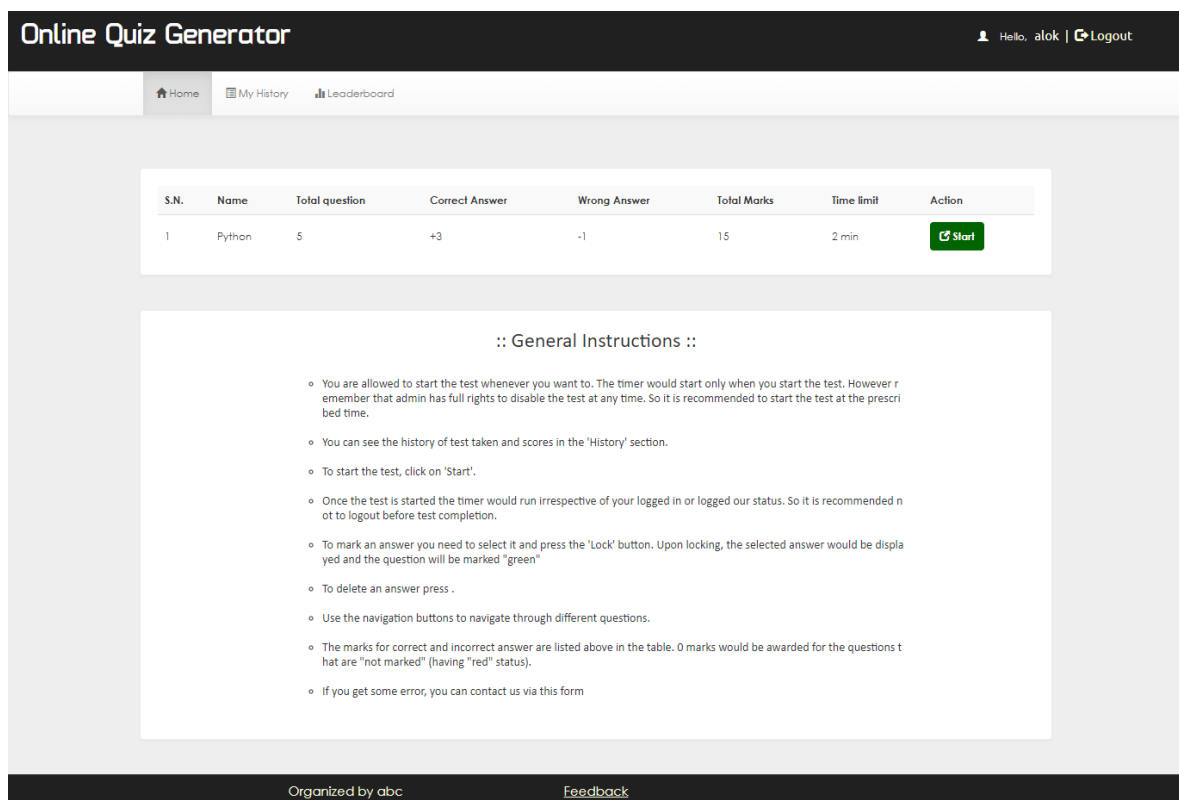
Online Quiz Generator

Hello, alok | Logout

Home My History Leaderboard

| S.N. | Name | Total question | Correct Answer | Wrong Answer | Total Marks | Time limit | Action |
|---|---|---|---|---|---|---|---|
| 1 | Python | 5 | +3 | -1 | 15 | 2 min | Start |

:: General Instructions ::

- You are allowed to start the test whenever you want to. The timer would start only when you start the test. However remember that admin has full rights to disable the test at any time. So it is recommended to start the test at the prescribed time.
- You can see the history of test taken and scores in the 'History' section.
- To start the test, click on 'Start'.
- Once the test is started the timer would run irrespective of your logged in or logged our status. So it is recommended not to logout before test completion.
- To mark an answer you need to select it and press the 'Lock' button. Upon locking, the selected answer would be displayed and the question will be marked "green"
- To delete an answer press .
- Use the navigation buttons to navigate through different questions.
- The marks for correct and incorrect answer are listed above in the table. 0 marks would be awarded for the questions that are "not marked" (having "red" status).
- If you get some error, you can contact us via this form

Organized by abc Feedback